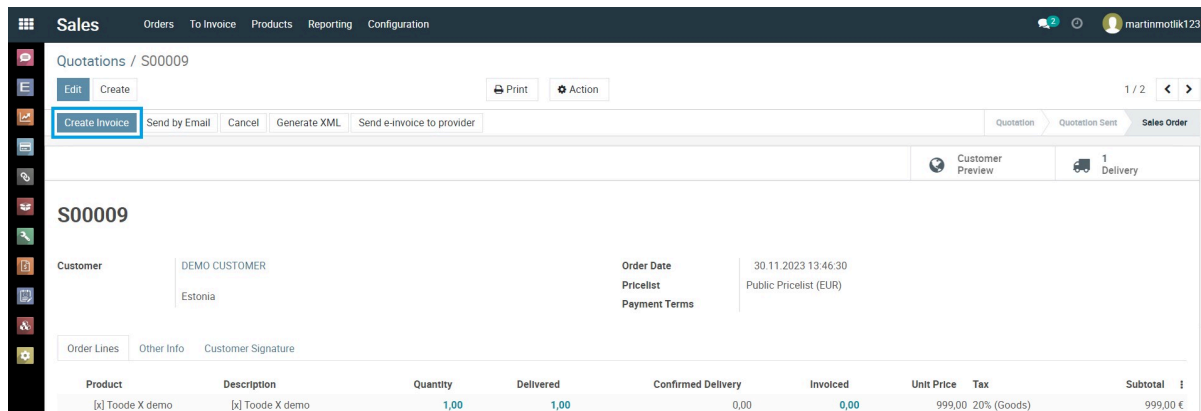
Sales Orders To Invoice Products Reporting Configuration

2 martinmotlik123

Quotations / S00009

Edit Create

Print Action

1 / 2

Create Invoice Send by Email Cancel Generate XML Send e-invoice to provider

Quotation Quotation Sent Sales Order

Customer Preview

1 Delivery

S00009

Customer DEMO CUSTOMER

Estonia

Order Date 30.11.2023 13:46:30
Pricelist Public Pricelist (EUR)
Payment Terms

Order Lines Other Info Customer Signature

| Product | Description | Quantity | Delivered | Confirmed Delivery | Invoiced | Unit Price | Tax | Subtotal |
|---|---|---|---|---|---|---|---|---|
| [x] Toode X demo | [x] Toode X demo | 1,00 | 1,00 | 0,00 | 0,00 | 999,00 | 20% (Goods) | 999,00 € |